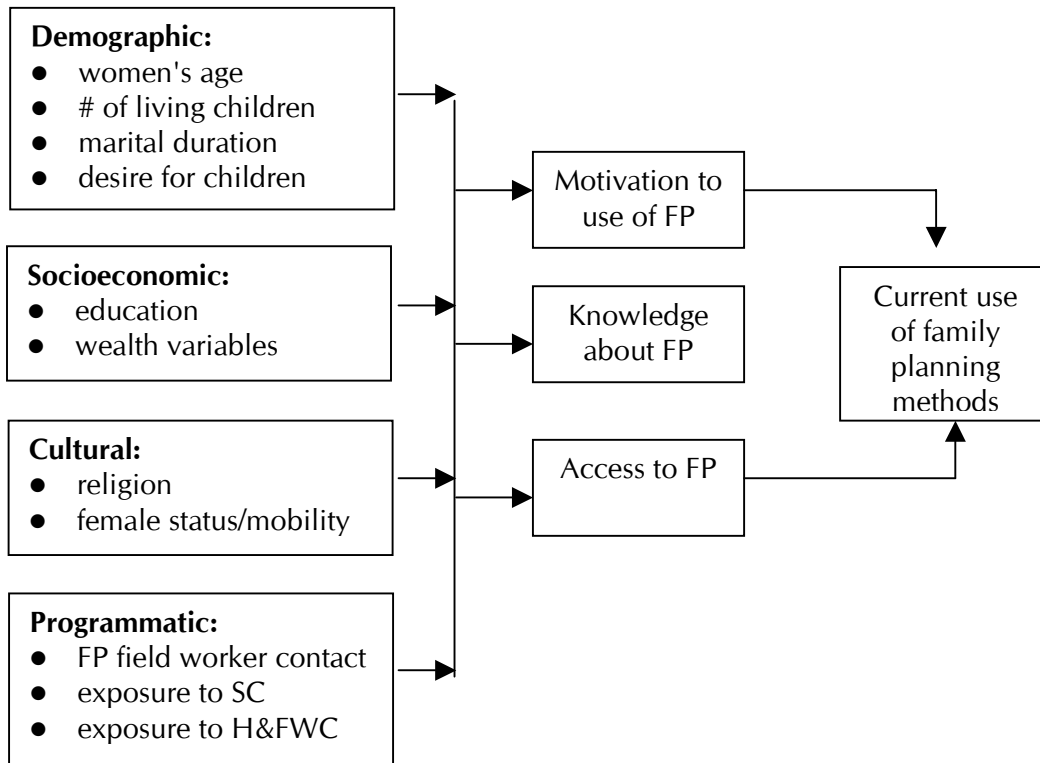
**Demographic:**
- women's age
- # of living children
- marital duration
- desire for children

**Socioeconomic:**
- education
- wealth variables

**Cultural:**
- religion
- female status/mobility

**Programmatic:**
- FP field worker contact
- exposure to SC
- exposure to H&FWC

Motivation to use of FP

Knowledge about FP

Access to FP

Current use of family planning methods